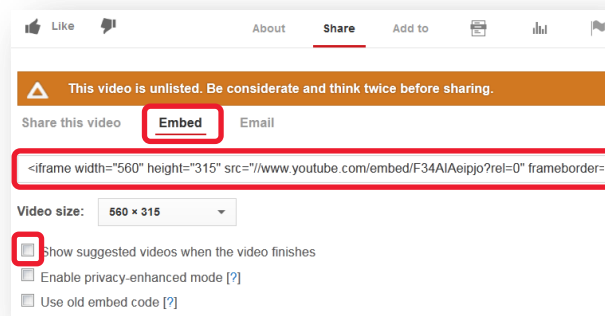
Like

About Share Add to

This video is unlisted. Be considerate and think twice before sharing.

Share this video Embed Email

<iframe width="560" height="315" src="//www.youtube.com/embed/F34AlAeipjo?rel=0" frameborder=

Video size: 560 × 315

Show suggested videos when the video finishes

Enable privacy-enhanced mode [?]

Use old embed code [?]